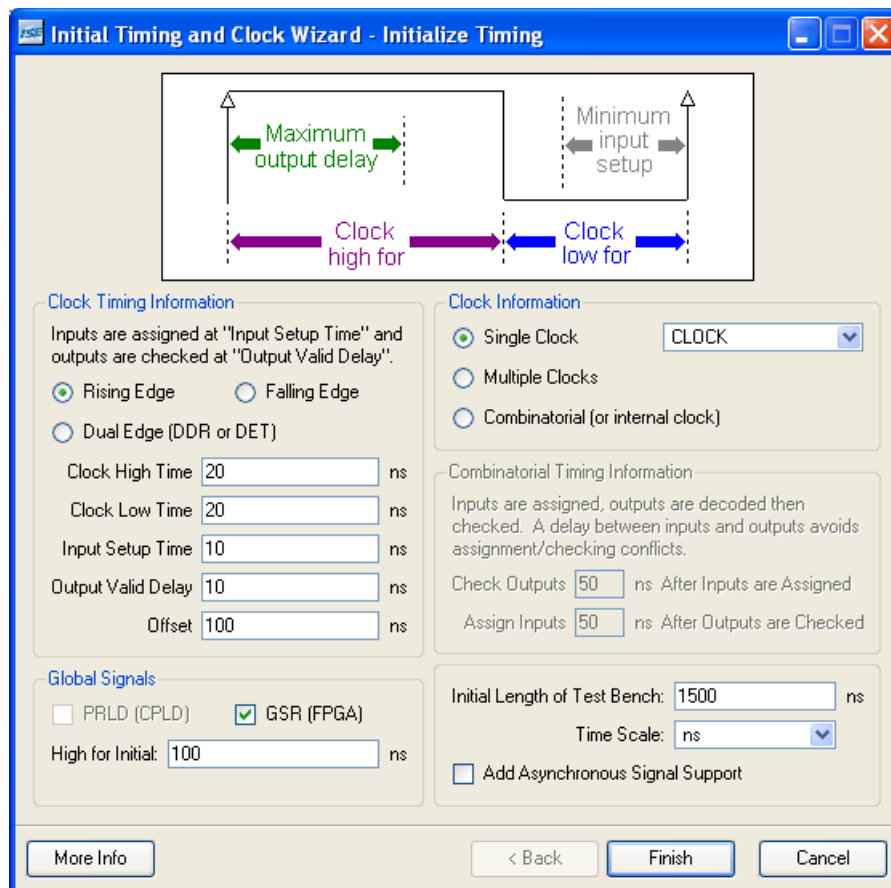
ISE Initial Timing and Clock Wizard - Initialize Timing

Maximum output delay

Minimum input setup

Clock high for

Clock low for

Clock Timing Information

Inputs are assigned at "Input Setup Time" and outputs are checked at "Output Valid Delay".

Rising Edge

Falling Edge

Dual Edge (DDR or DET)

Clock High Time 20 ns

Clock Low Time 20 ns

Input Setup Time 10 ns

Output Valid Delay 10 ns

Offset 100 ns

Clock Information

Single Clock CLOCK

Multiple Clocks

Combinatorial (or internal clock)

Combinatorial Timing Information

Inputs are assigned, outputs are decoded then checked. A delay between inputs and outputs avoids assignment/checking conflicts.

Check Outputs 50 ns After Inputs are Assigned

Assign Inputs 50 ns After Outputs are Checked

Global Signals

PRLD (CPLD)

GSR (FPGA)

High for Initial: 100 ns

Initial Length of Test Bench: 1500 ns

Time Scale: ns

Add Asynchronous Signal Support

More Info

< Back

Finish

Cancel